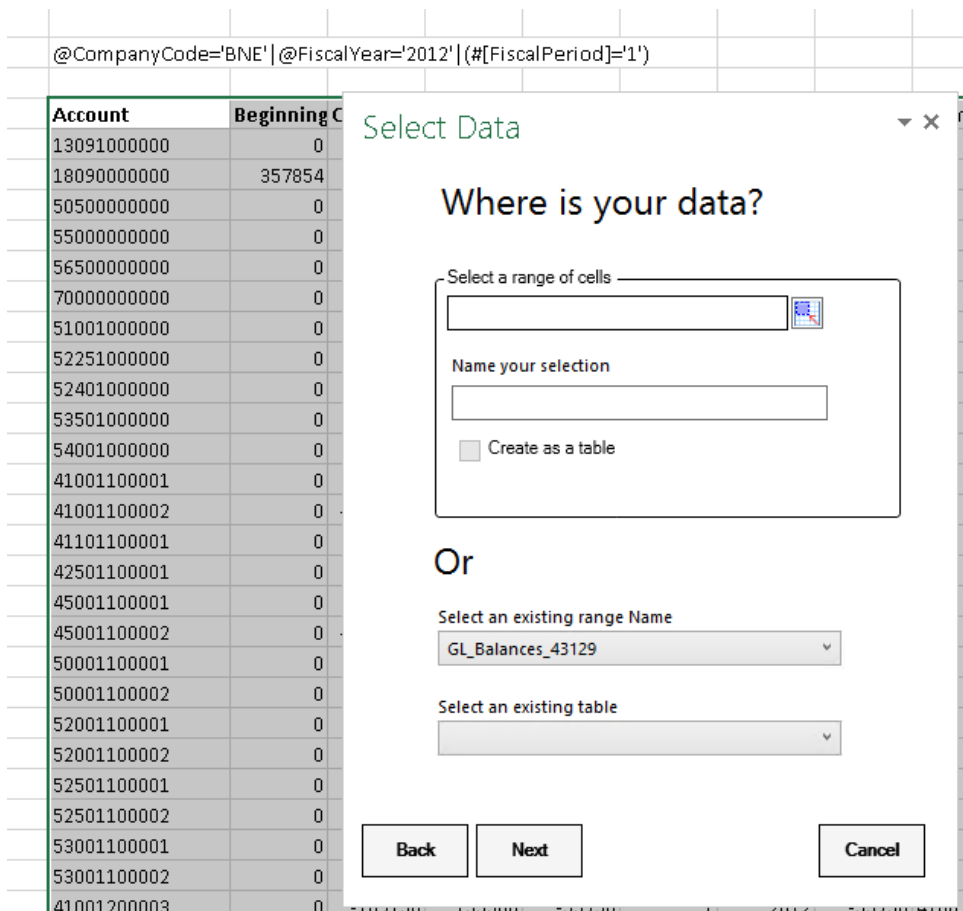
@CompanyCode='BNE'|@FiscalYear='2012'|(#[FiscalPeriod]='1')

| Account | Beginning C |
|---|---|
| 13091000000 | 0 |
| 18090000000 | 357854 |
| 50500000000 | 0 |
| 55000000000 | 0 |
| 56500000000 | 0 |
| 70000000000 | 0 |
| 51001000000 | 0 |
| 52251000000 | 0 |
| 52401000000 | 0 |
| 53501000000 | 0 |
| 54001000000 | 0 |
| 41001100001 | 0 |
| 41001100002 | 0 |
| 41101100001 | 0 |
| 42501100001 | 0 |
| 45001100001 | 0 |
| 45001100002 | 0 |
| 50001100001 | 0 |
| 50001100002 | 0 |
| 52001100001 | 0 |
| 52001100002 | 0 |
| 52501100001 | 0 |
| 52501100002 | 0 |
| 53001100001 | 0 |
| 53001100002 | 0 |
| 41001200003 | 0 |

Select Data

Where is your data?

Select a range of cells

Name your selection

Create as a table

Or

Select an existing range Name

GL_Balances_43129

Select an existing table

Back

Next

Cancel